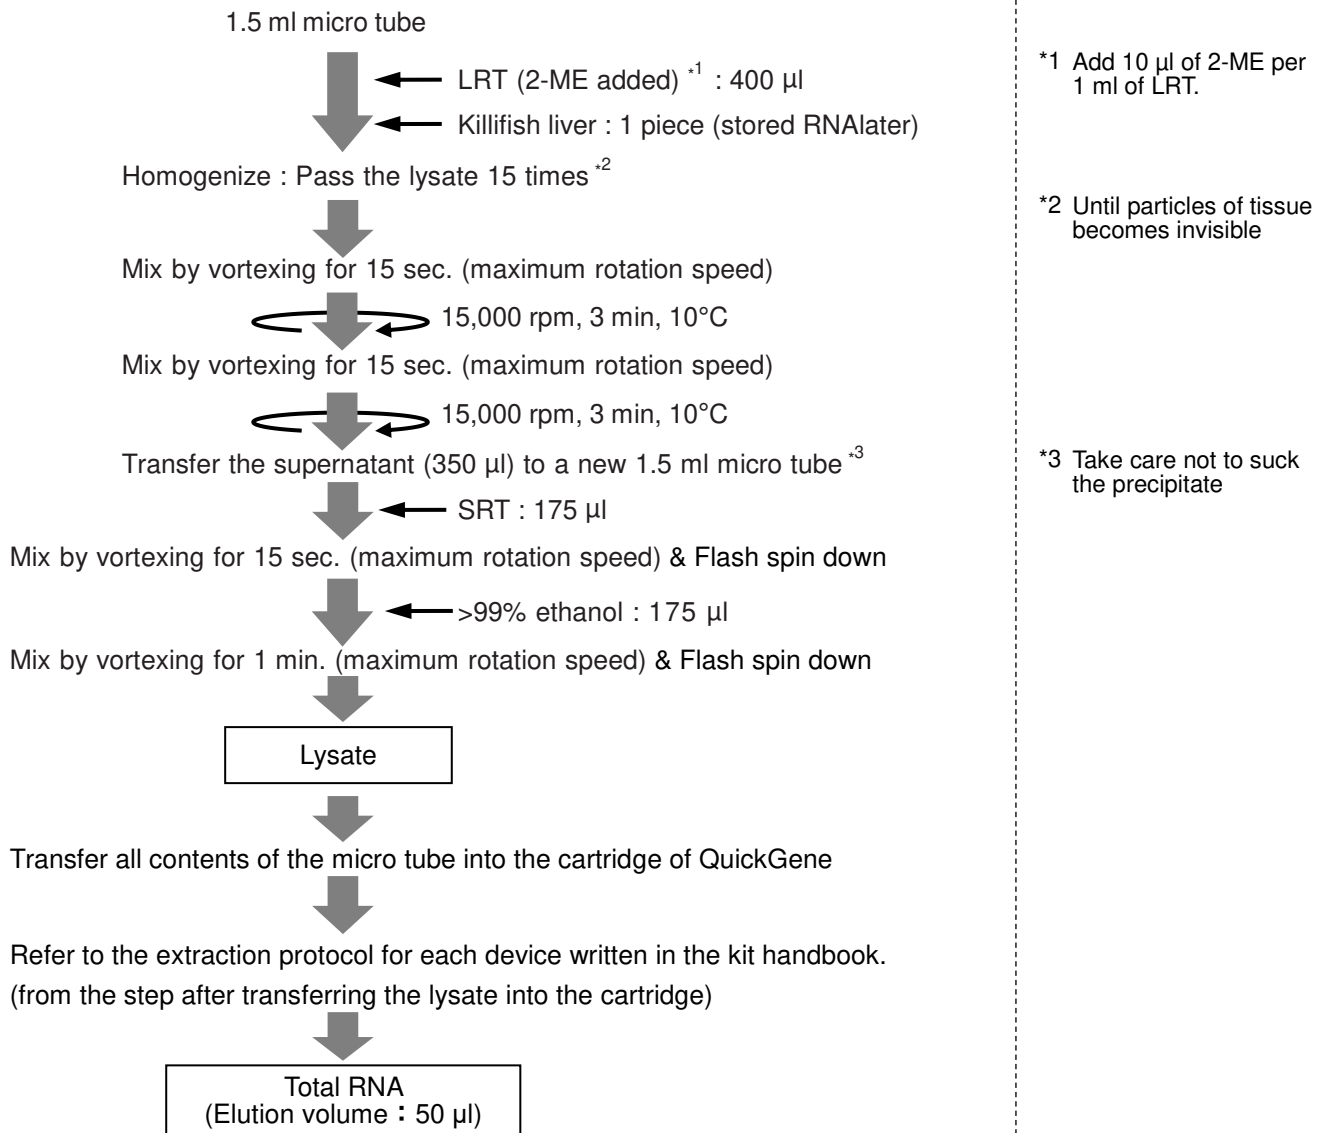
1.5 ml micro tube

LRT (2-ME added) $^{*1}$ : 400 µl

Killifish liver : 1 piece (stored RNAlater)

Homogenize : Pass the lysate 15 times $^{*2}$

Mix by vortexing for 15 sec. (maximum rotation speed)

15,000 rpm, 3 min, 10°C

Mix by vortexing for 15 sec. (maximum rotation speed)

15,000 rpm, 3 min, 10°C

Transfer the supernatant (350 µl) to a new 1.5 ml micro tube $^{*3}$

SRT : 175 µl

Mix by vortexing for 15 sec. (maximum rotation speed) & Flash spin down

>99% ethanol : 175 µl

Mix by vortexing for 1 min. (maximum rotation speed) & Flash spin down

Lysate

Transfer all contents of the micro tube into the cartridge of QuickGene

Refer to the extraction protocol for each device written in the kit handbook.
(from the step after transferring the lysate into the cartridge)

Total RNA
(Elution volume：50 µl)

*1 Add 10 µl of 2-ME per 1 ml of LRT.

*2 Until particles of tissue becomes invisible

*3 Take care not to suck the precipitate